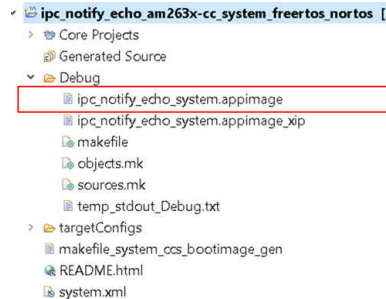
ipc_notify_echo_am263x-cc_system_freertos_nortos [
Core Projects
Generated Source
Debug
ipc_notify_echo_system.appimage
ipc_notify_echo_system.appimage_xip
makefile
objects.mk
sources.mk
temp_stdout_Debug.txt
targetConfigs
makefile_system_ccs_bootimage_gen
README.html
system.xml